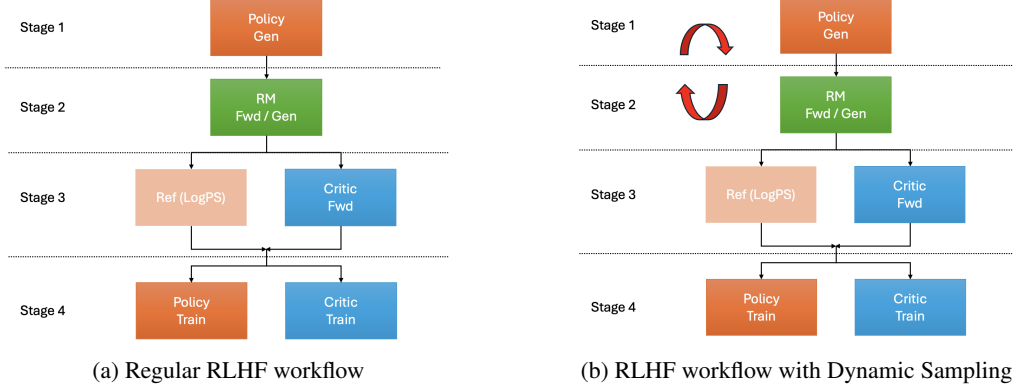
Stage 1

Policy Gen

Stage 2

RM Fwd / Gen

Stage 3

Ref (LogPS)

Critic Fwd

Stage 4

Policy Train

Critic Train

(a) Regular RLHF workflow

Stage 1

Policy Gen

Stage 2

RM Fwd / Gen

Stage 3

Ref (LogPS)

Critic Fwd

Stage 4

Policy Train

Critic Train

(b) RLHF workflow with Dynamic Sampling